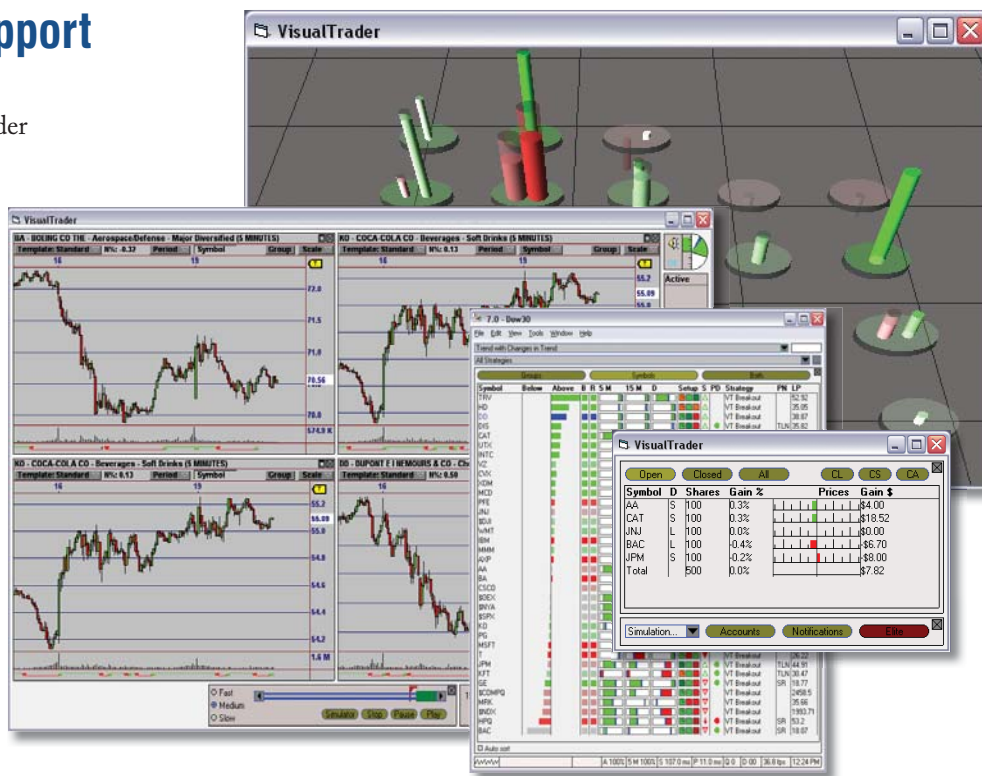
pport

der

VisualTrader

VisualTrader

BA - BOEING CO THE - Aerospace/Defense - Major Diversified (5 MINUTES)
Template: Standard N%: 0.32 Period Symbol Group Scale
16 19
72.0
71.5
71.0
70.56
70.0
574.9 K

KO - COCA COLA CO - Beverages - Soft Drinks (5 MINUTES)
Template: Standard N%: 0.13 Period Symbol Group Scale
16 19
55.2
55.09

Active

KO - COCA-COLA CO - Beverages - Soft Drinks (5 MINUTES)
Template: Standard N%: 0.13 Period Symbol Group Scale
16 19
55.2
55.09
55.0
54.8
54.6
54.4
54.2
1.6 M

DD - DUPONT E I NEMOURS & CO - Ch
Template: Standard N%: 0.50
16

Fast
Medium
Slow
Simulate Stop Pause Play

7.0 - Dow30
File Edit View Tools Window Help
Trend with Changes in Trend
All Strategies
Symbol Below Above B R 5 M 15 M D Setup S PD Strategy PN LP
TRV VT Breakout 52.92
HD VT Breakout 35.05
DD VT Breakout 38.87
DIS VT Breakout TLN 35.82
CAT
UTX
INTC
VZ
CVX
XOM
MCD
PFE
JNJ
$DJI
WMT
IBM
MMM
AXP
AA
BA
CSCO
$OEX
$NYA
$SPX
KO
PG
MSFT
T
JPM VT Breakout TLN 44.91
KFT VT Breakout TLN 30.47
GE VT Breakout SR 18.77
$COMPQ VT Breakout 2458.5
MRK VT Breakout 35.66
$NDX VT Breakout 1993.71
HPQ VT Breakout SR 53.2
BAC VT Breakout SR 18.07
Auto sort
A 100% 5 M 100% S 107.0 ms P 11.0 ms Q 0 D 00 36.8 fps 12:24 PM

VisualTrader
Open Closed All CL CS CA
| Symbol | D | Shares | Gain % | Prices | Gain $ |
|---|---|---|---|---|---|
| AA | S | 100 | 0.3% | | $4.00 |
| CAT | S | 100 | 0.3% | | $18.52 |
| JNJ | L | 100 | 0.0% | | $0.00 |
| BAC | L | 100 | -0.4% | | -$6.70 |
| JPM | S | 100 | -0.2% | | -$8.00 |
| Total | | 500 | 0.0% | | $7.82 |

Simulation... Accounts Notifications Elite